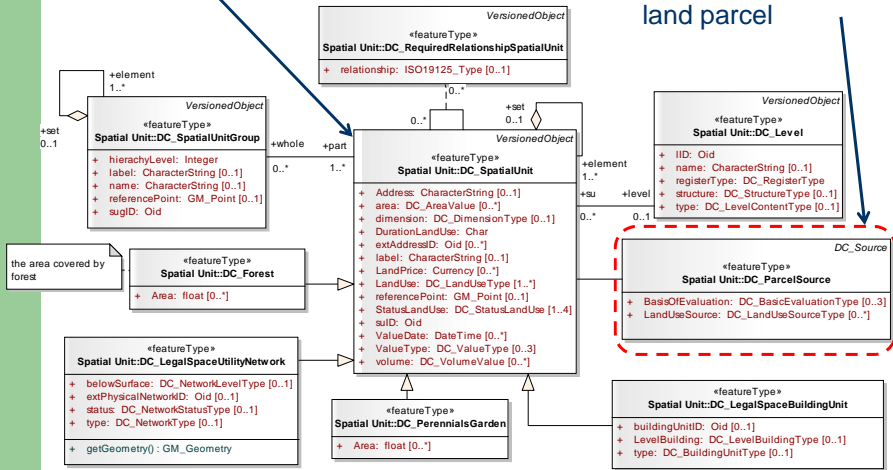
land parcel

VersionedObject
«featureType»
Spatial Unit::DC_RequiredRelationshipSpatialUnit
+ relationship: ISO19115_Type [0..1]

+element
1..*

+set
0..1

VersionedObject
«featureType»
Spatial Unit::DC_SpatialUnitGroup
+ hierachyLevel: Integer
+ label: CharacterString [0..1]
+ name: CharacterString [0..1]
+ referencePoint: GM_Point [0..1]
+ sugID: Oid

+whole
0..*

+part
1..*

0..*

0..*

+set
0..1

VersionedObject
«featureType»
Spatial Unit::DC_SpatialUnit
+ Address: CharacterString [0..1]
+ area: DC_AreaValue [0..*]
+ dimension: DC_DimensionType [0..1]
+ DurationLandUse: Char
+ extAddressID: Oid [0..*]
+ label: CharacterString [0..1]
+ LandPrice: Currency [0..*]
+ LandUse: DC_LandUseType [1..*]
+ referencePoint: GM_Point [0..1]
+ StatusLandUse: DC_StatusLandUse [1..4]
+ suID: Oid
+ ValueDate: DateTime [0..*]
+ ValueType: DC_ValueType [0..3]
+ volume: DC_VolumeValue [0..*]

+element
1..*

+su
0..*

+level
0..1

VersionedObject
«featureType»
Spatial Unit::DC_Level
+ lID: Oid
+ name: CharacterString [0..1]
+ registerType: DC_RegisterType
+ structure: DC_StructureType [0..1]
+ type: DC_LevelContentType [0..1]

the area covered by forest

«featureType»
Spatial Unit::DC_Forest
+ Area: float [0..*]

DC_Source
«featureType»
Spatial Unit::DC_ParcelSource
+ BasisOfEvaluation: DC_BasicEvaluationType [0..3]
+ LandUseSource: DC_LandUseSourceType [0..*]

«featureType»
Spatial Unit::DC_LegalSpaceUtilityNetwork
+ belowSurface: DC_NetworkLevelType [0..1]
+ extPhysicalNetworkID: Oid [0..1]
+ status: DC_NetworkStatusType [0..1]
+ type: DC_NetworkType [0..1]
+ getGeometry() : GM_Geometry

«featureType»
Spatial Unit::DC_PerennialsGarden
+ Area: float [0..*]

«featureType»
Spatial Unit::DC_LegalSpaceBuildingUnit
+ buildingUnitID: Oid [0..1]
+ LevelBuilding: DC_LevelBuildingType [0..1]
+ type: DC_BuildingUnitType [0..1]